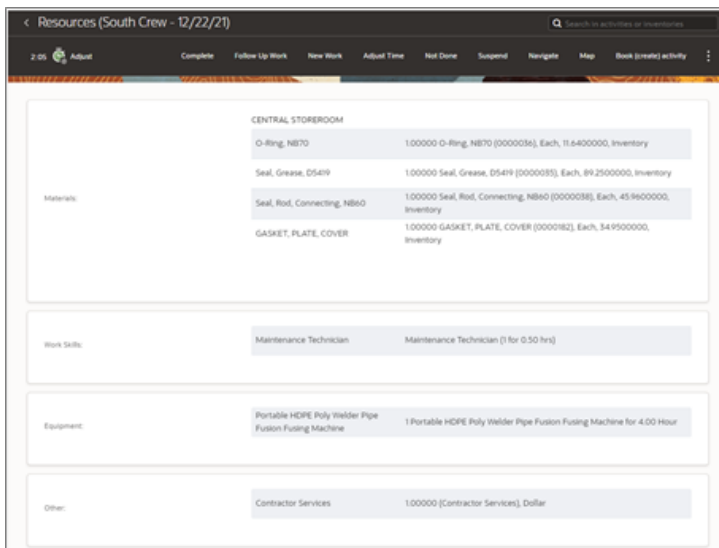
< Resources (South Crew - 12/22/21)

Search in activities or inventories

2:05 Adjust

Complete Follow Up Work New Work Adjust Time Not Done Suspend Navigate Map Book (create) activity

Materials:

CENTRAL STOREROOM

| | |
|---|---|
| O-Ring, NB70 | 1.00000 O-Ring, NB70 (0000036), Each, 11.6400000, Inventory |
| Seal, Grease, D5419 | 1.00000 Seal, Grease, D5419 (0000035), Each, 89.2500000, Inventory |
| Seal, Rod, Connecting, NB60 | 1.00000 Seal, Rod, Connecting, NB60 (0000038), Each, 45.9600000, Inventory |
| GASKET, PLATE, COVER | 1.00000 GASKET, PLATE, COVER (0000182), Each, 34.9500000, Inventory |

Work Skills:

| | |
|---|---|
| Maintenance Technician | Maintenance Technician (1 for 0.50 hrs) |

Equipment:

| | |
|---|---|
| Portable HDPE Poly Welder Pipe Fusion Fusing Machine | 1 Portable HDPE Poly Welder Pipe Fusion Fusing Machine for 4.00 Hour |

Other:

| | |
|---|---|
| Contractor Services | 1.00000 (Contractor Services), Dollar |